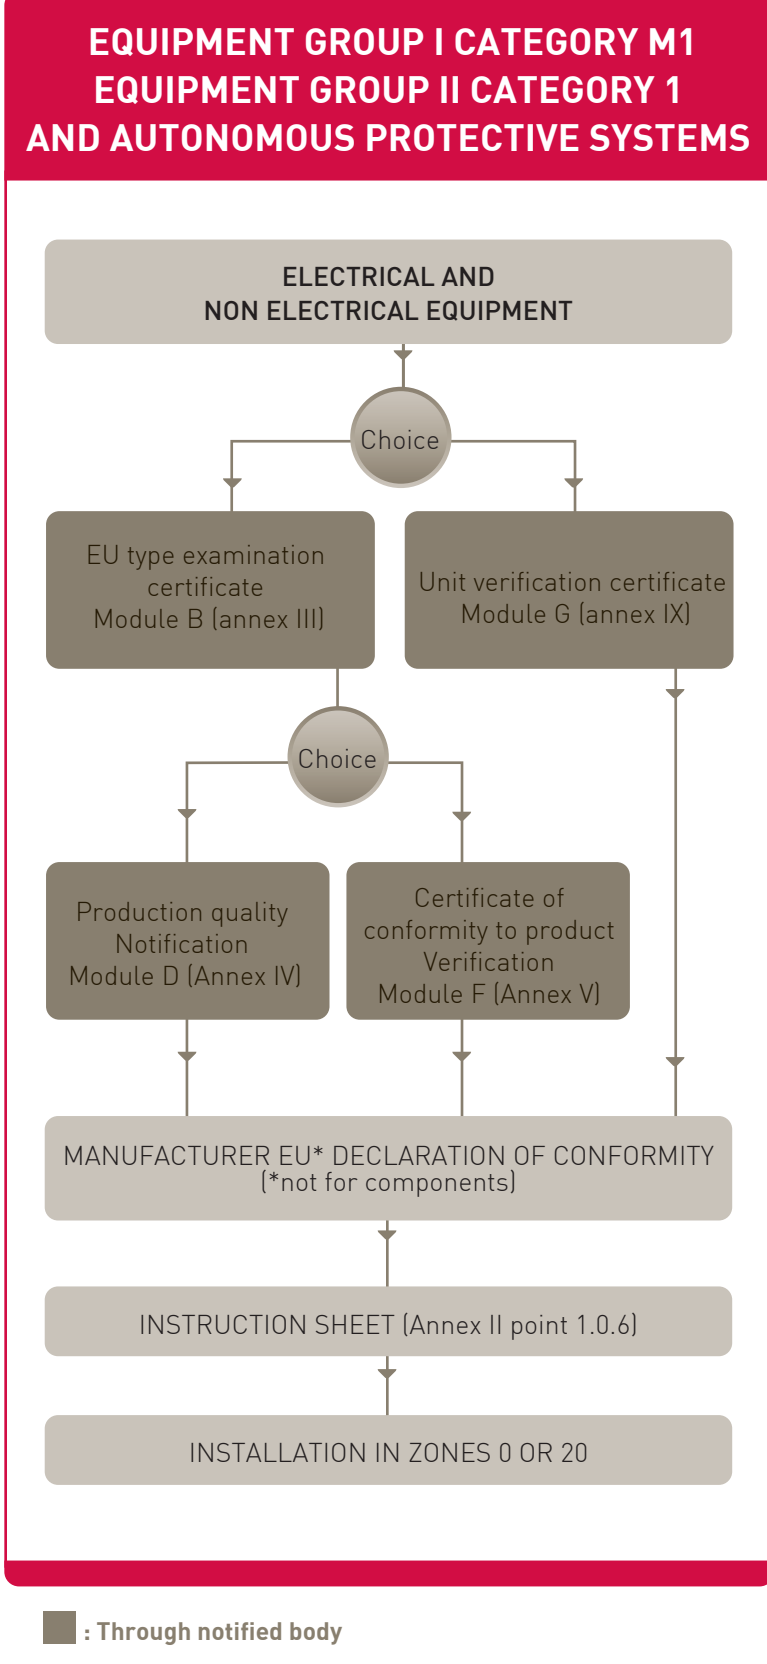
EQUIPMENT GROUP I CATEGORY M1
EQUIPMENT GROUP II CATEGORY 1
AND AUTONOMOUS PROTECTIVE SYSTEMS

ELECTRICAL AND
NON ELECTRICAL EQUIPMENT

Choice

EU type examination certificate
Module B (annex III)

Unit verification certificate
Module G (annex IX)

Choice

Production quality
Notification
Module D (Annex IV)

Certificate of conformity to product
Verification
Module F (Annex V)

MANUFACTURER EU* DECLARATION OF CONFORMITY
(*not for components)

INSTRUCTION SHEET (Annex II point 1.0.6)

INSTALLATION IN ZONES 0 OR 20

: Through notified body